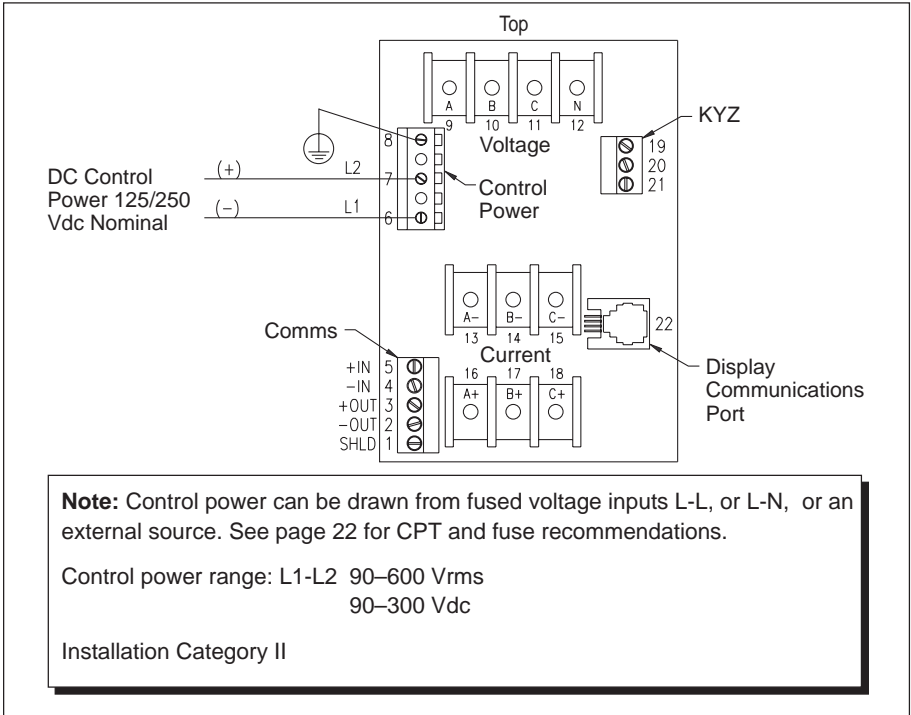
Top

A 9
B 10
C 11
N 12

Voltage

KYZ

19
20
21

8
7
6

(+) L2
(−) L1

DC Control Power 125/250 Vdc Nominal

Control Power

A− 13
B− 14
C− 15

22

Current

Comms

+IN 5
−IN 4
+OUT 3
−OUT 2
SHLD 1

16 A+
17 B+
18 C+

Display Communications Port

**Note:** Control power can be drawn from fused voltage inputs L-L, or L-N, or an external source. See page 22 for CPT and fuse recommendations.

Control power range: L1-L2 90–600 Vrms
90–300 Vdc

Installation Category II